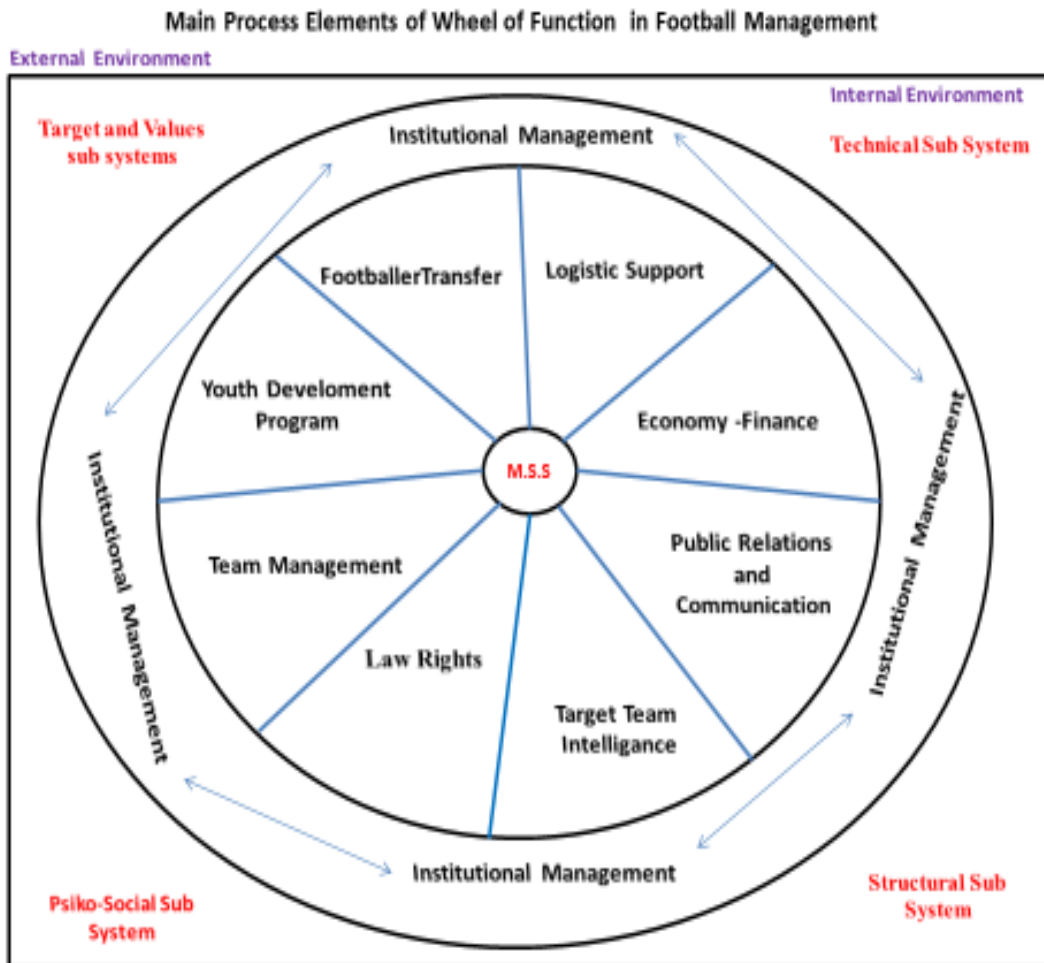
Main Process Elements of Wheel of Function in Football Management

External Environment

Internal Environment

Target and Values sub systems

Technical Sub System

Institutional Management

FootballerTransfer

Logistic Support

Youth Develoment Program

Economy -Finance

M.S.S

Institutional Management

Institutional Management

Team Management

Public Relations and Communication

Law Rights

Target Team Intelligance

Institutional Management

Psiko-Social Sub System

Structural Sub System